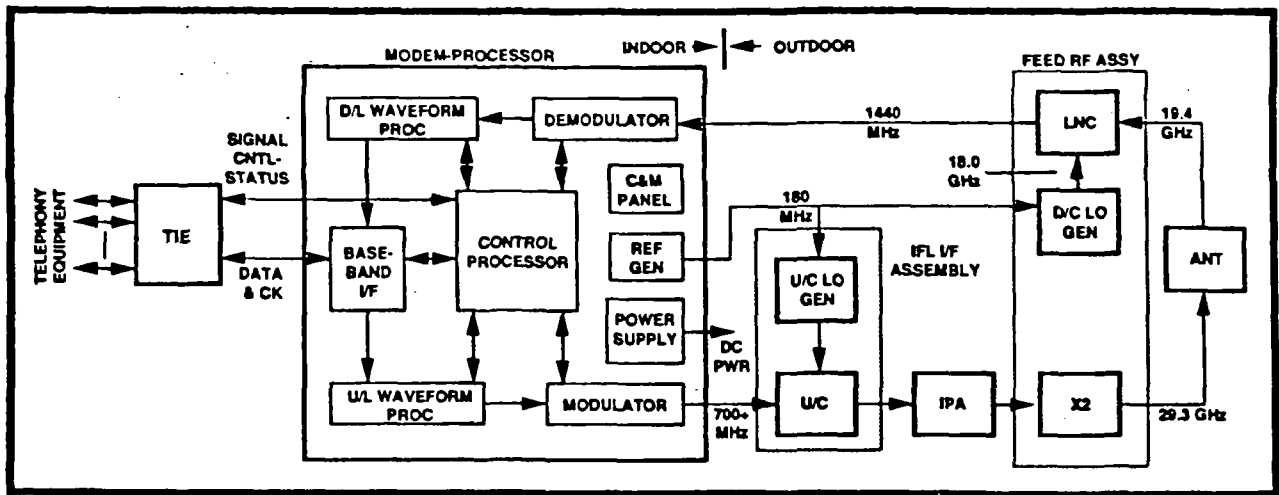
MODEM-PROCESSOR

INDOOR

OUTDOOR

FEED RF ASSY

TELEPHONY EQUIPMENT

TIE

SIGNAL CNTL-STATUS

DATA & CK

D/L WAVEFORM PROC

DEMODULATOR

BASE-BAND I/F

CONTROL PROCESSOR

C&M PANEL

REF GEN

POWER SUPPLY

U/L WAVEFORM PROC

MODULATOR

1440 MHz

180 MHz

DC PWR

700+ MHz

IFL I/F ASSEMBLY

U/C LO GEN

U/C

IPA

LNC

18.0 GHz

D/C LO GEN

X2

19.4 GHz

ANT

29.3 GHz